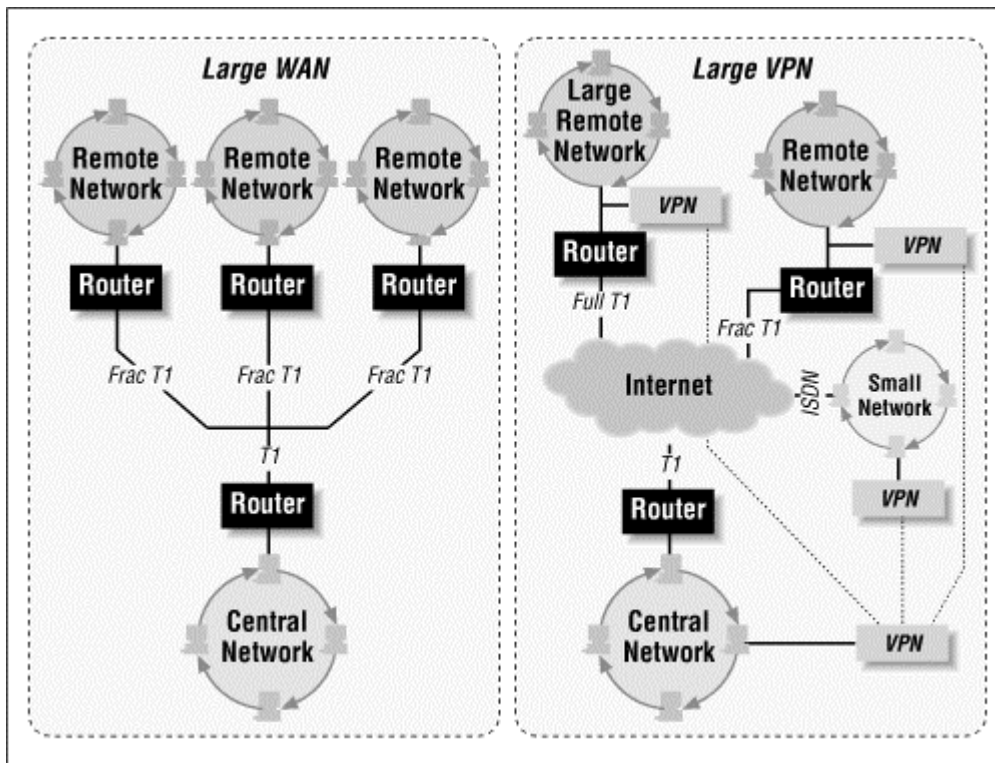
Large WAN

Remote Network

Remote Network

Remote Network

Router

Router

Router

Frac T1

Frac T1

Frac T1

T1

Router

Central Network

Large VPN

Large Remote Network

VPN

Router

Full T1

Remote Network

VPN

Router

Frac T1

Internet

ISDN

Small Network

VPN

T1

Router

Central Network

VPN